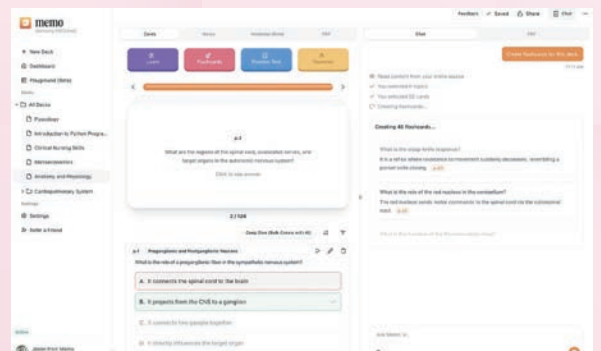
memo

+ New Deck
Dashboard
Playground (beta)

All Decks
Parallax
Introduction to Python Programming
Clinical Nursing Skills
Metaaesthetics
Anatomy and Physiology
Cardiopulmonary System

Settings
Refer a friend

Feedback
Saved
Share
Chat

Learn
Flashcards
Practice Test
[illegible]

What are the regions of the spinal cord, associated nerves, and target organs in the autonomic nervous system?

Click to see answer

2 / 104

Preganglionic and Postganglionic Neurons
What is the role of a preganglionic fiber in the sympathetic nervous system?

A. It connects the spinal cord to the brain
B. It projects from the CNS to a ganglion
C. It connects two ganglia together
D. It directly influences the target organ

Create flashcards for this deck

Creating 40 flashcards...

What is the stoop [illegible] response?
It is a reflex where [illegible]

What is the role of the red nucleus in the cerebellum?
The red nucleus sends motor commands to the spinal cord via the rubrospinal tract.